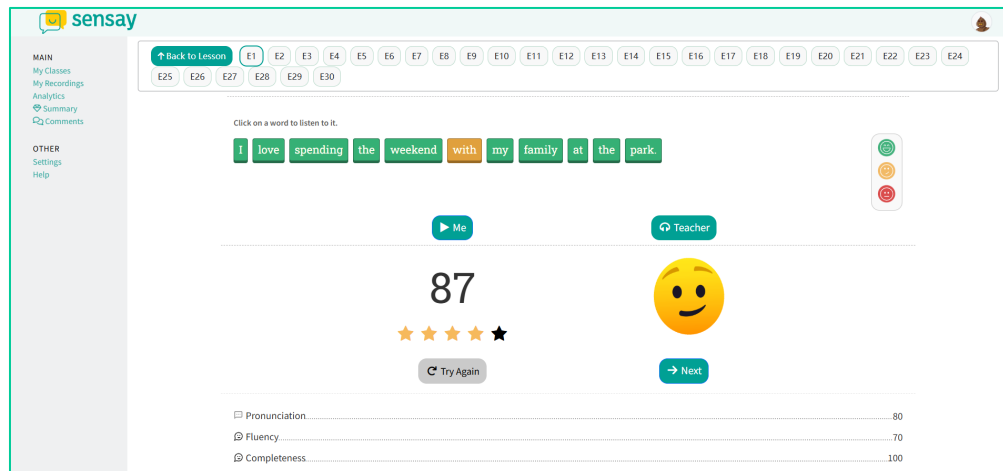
sensay

MAIN
My Classes
My Recordings
Analytics
Summary
Comments

OTHER
Settings
Help

Back to Lesson E1 E2 E3 E4 E5 E6 E7 E8 E9 E10 E11 E12 E13 E14 E15 E16 E17 E18 E19 E20 E21 E22 E23 E24 E25 E26 E27 E28 E29 E30

Click on a word to listen to it.

I love spending the weekend with my family at the park.

Me

Teacher

87

Try Again

Next

Pronunciation 80
Fluency 70
Completeness 100